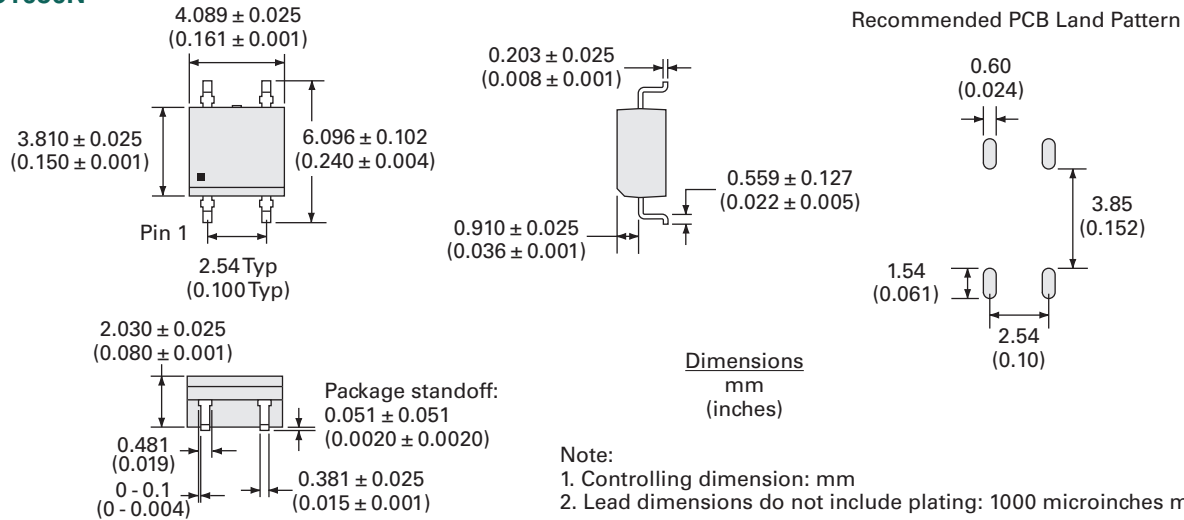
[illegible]

$4.089 \pm 0.025$
$(0.161 \pm 0.001)$

$3.810 \pm 0.025$
$(0.150 \pm 0.001)$

$6.096 \pm 0.102$
$(0.240 \pm 0.004)$

Pin 1

2.54 Typ
(0.100 Typ)

$0.203 \pm 0.025$
$(0.008 \pm 0.001)$

$0.559 \pm 0.127$
$(0.022 \pm 0.005)$

$0.910 \pm 0.025$
$(0.036 \pm 0.001)$

Recommended PCB Land Pattern

0.60
(0.024)

3.85
(0.152)

1.54
(0.061)

2.54
(0.10)

$2.030 \pm 0.025$
$(0.080 \pm 0.001)$

Package standoff:
$0.051 \pm 0.051$
$(0.0020 \pm 0.0020)$

0.481
(0.019)

0 - 0.1
(0 - 0.004)

$0.381 \pm 0.025$
$(0.015 \pm 0.001)$

Dimensions
mm
(inches)

Note:
1. Controlling dimension: mm
2. Lead dimensions do not include plating: 1000 microinches m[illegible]